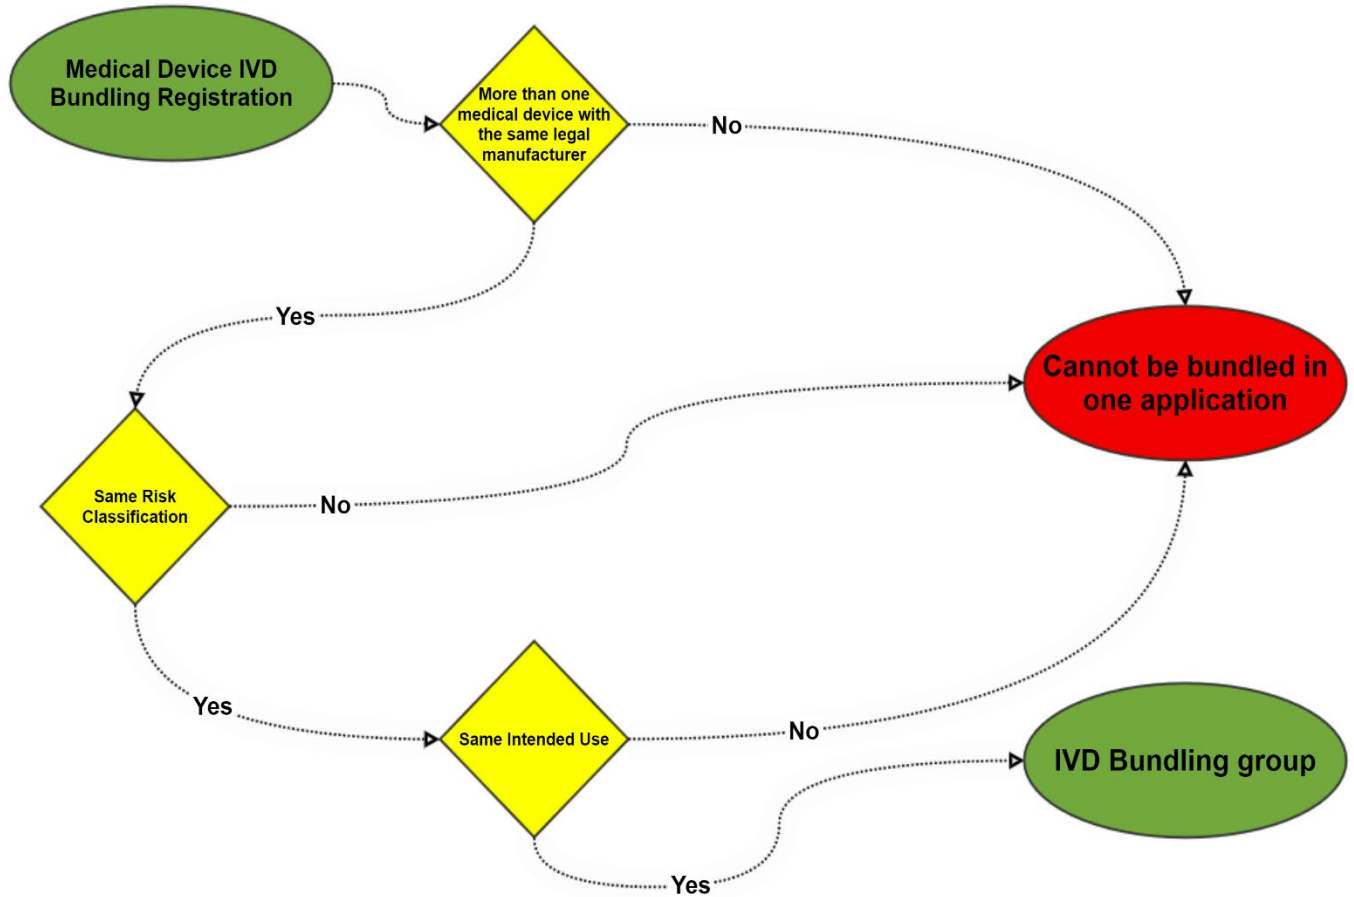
Medical Device IVD Bundling Registration

More than one medical device with the same legal manufacturer

No

Cannot be bundled in one application

Yes

Same Risk Classification

No

Yes

Same Intended Use

No

IVD Bundling group

Yes